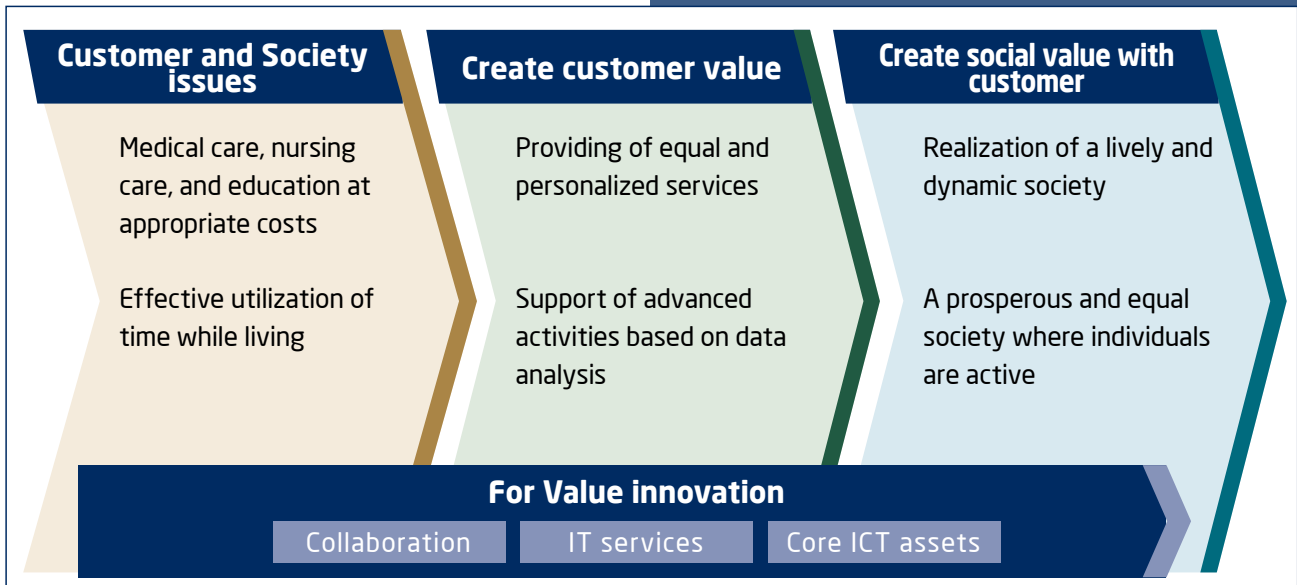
Customer and Society issues

Medical care, nursing care, and education at appropriate costs

Effective utilization of time while living

Create customer value

Providing of equal and personalized services

Support of advanced activities based on data analysis

Create social value with customer

Realization of a lively and dynamic society

A prosperous and equal society where individuals are active

For Value innovation

Collaboration

IT services

Core ICT assets